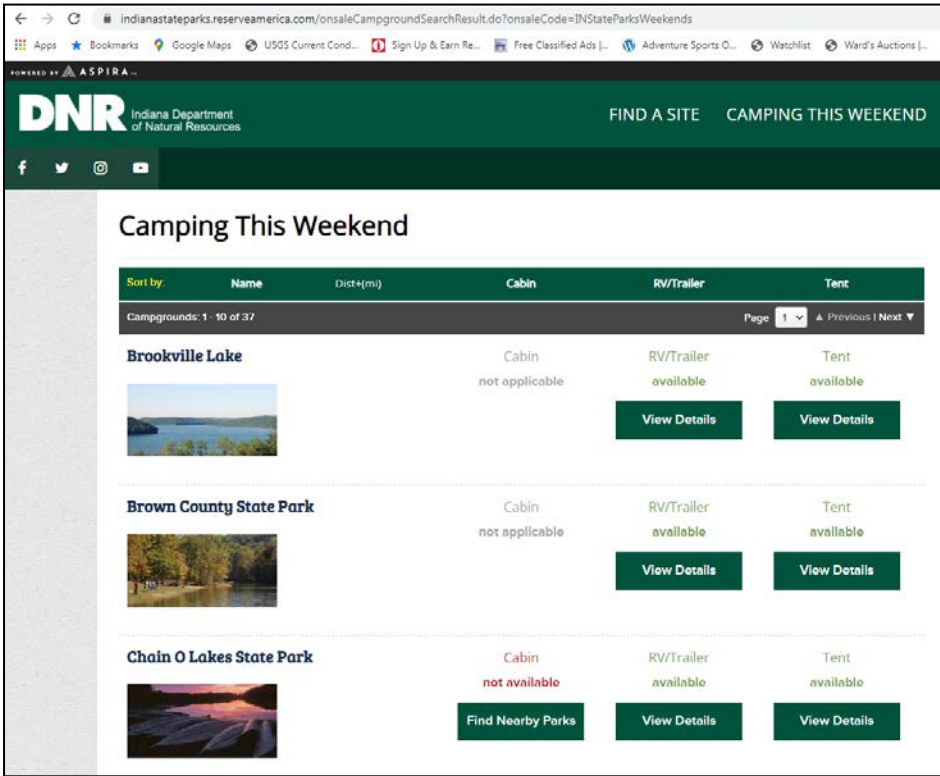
indianastateparks.reserveamerica.com/onsaleCampgroundSearchResult.do?onsaleCode=INStateParksWeekends

Apps Bookmarks Google Maps USGS Current Cond... Sign Up & Earn Re... Free Classified Ads |... Adventure Sports O... Watchlist Ward's Auctions |...

POWERED BY ASPIRA

DNR Indiana Department of Natural Resources

FIND A SITE CAMPING THIS WEEKEND

Camping This Weekend

| Sort by: | Name | Dist+(mi) | Cabin | RV/Trailer | Tent |
|---|---|---|---|---|---|

Campgrounds: 1 - 10 of 37 Page 1 ▲ Previous | Next ▼

Brookville Lake
Cabin
not applicable
RV/Trailer
available
View Details
Tent
available
View Details

Brown County State Park
Cabin
not applicable
RV/Trailer
available
View Details
Tent
available
View Details

Chain O Lakes State Park
Cabin
not available
Find Nearby Parks
RV/Trailer
available
View Details
Tent
available
View Details